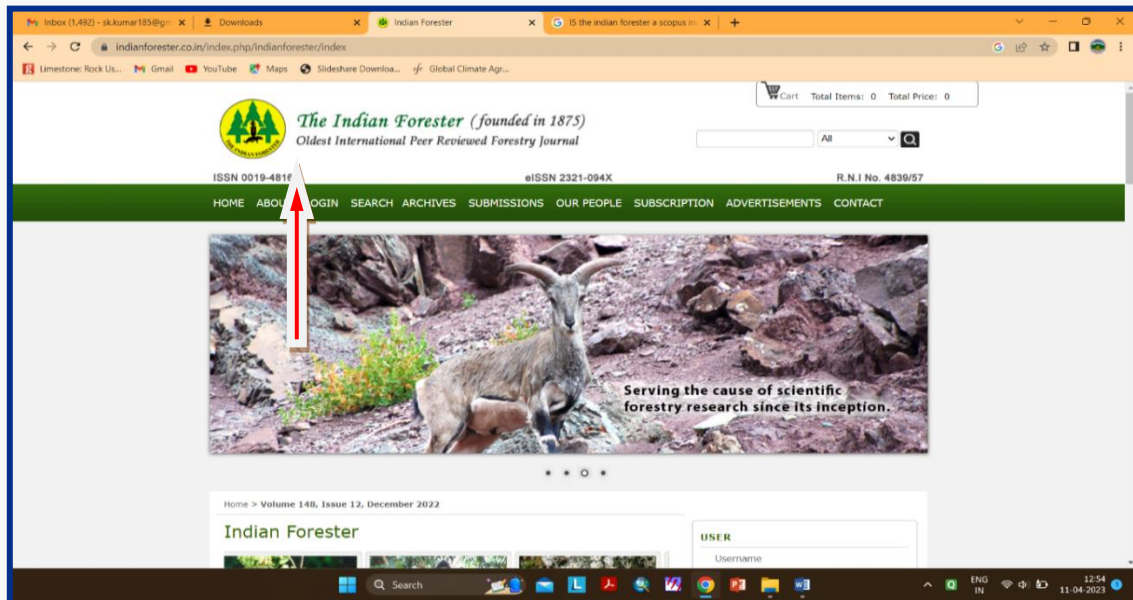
Inbox (1,492) - sk.kumar185@gm ×
Downloads ×
Indian Forester ×
IS the indian forester a scopus in ×
+

indianforester.co.in/index.php/indianforester/index

Limestone: Rock Us... Gmail YouTube Maps Slideshare Downloa... Global Climate Agr...

Cart Total Items: 0 Total Price: 0

THE INDIAN FORESTER

The Indian Forester (founded in 1875)
Oldest International Peer Reviewed Forestry Journal

All

ISSN 0019-4816 eISSN 2321-094X R.N.I No. 4839/57

HOME ABOUT LOGIN SEARCH ARCHIVES SUBMISSIONS OUR PEOPLE SUBSCRIPTION ADVERTISEMENTS CONTACT

Serving the cause of scientific forestry research since its inception.

Home > Volume 148, Issue 12, December 2022

Indian Forester

USER
Username

Search

ENG IN
12:54
11-04-2023